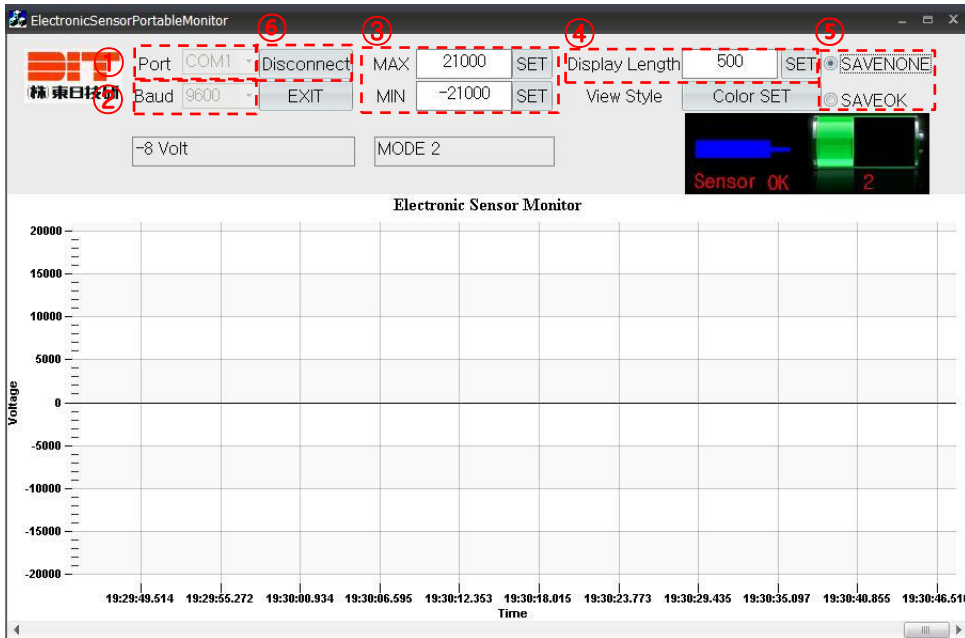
ElectronicSensorPortableMonitor

DIT
株 東日技研

① Port COM1
② Baud 9600
⑥ Disconnect
EXIT
③ MAX 21000 SET
MIN -21000 SET
④ Display Length 500 SET
View Style
Color SET
⑤ SAVENONE
SAVEOK

-8 Volt
MODE 2

Sensor OK
2

Electronic Sensor Monitor

20000
15000
10000
5000
0
-5000
-10000
-15000
-20000

Voltage

19:29:49.514 19:29:55.272 19:30:00.934 19:30:06.595 19:30:12.353 19:30:18.015 19:30:23.773 19:30:29.435 19:30:35.097 19:30:40.855 19:30:46.51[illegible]

Time